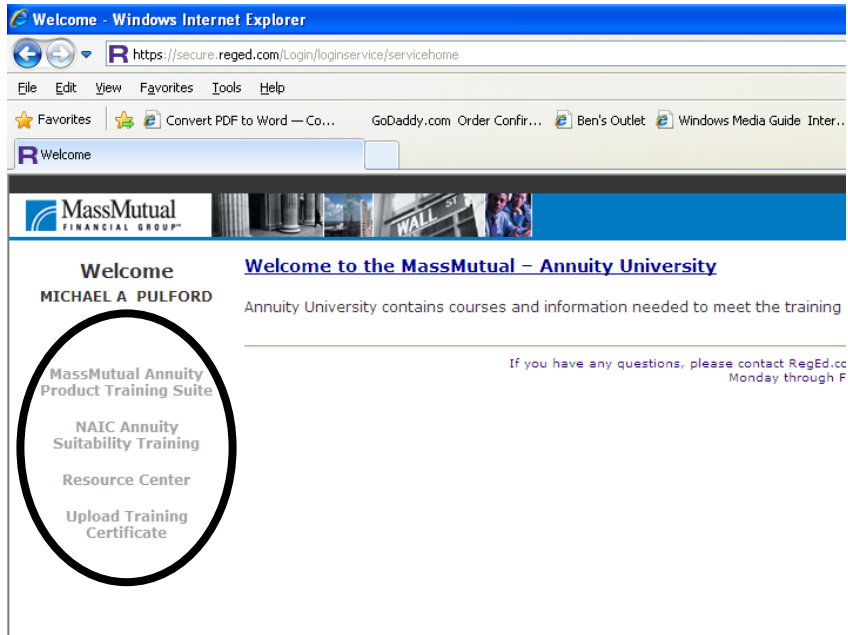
Welcome - Windows Internet Explorer

https://secure.reged.com/Login/loginservice/servicehome

File Edit View Favorites Tools Help

Favorites Convert PDF to Word — Co... GoDaddy.com Order Confir... Ben's Outlet Windows Media Guide Inter...

Welcome

MassMutual FINANCIAL GROUP

WALL ST

Welcome
MICHAEL A PULFORD

MassMutual Annuity Product Training Suite

NAIC Annuity Suitability Training

Resource Center

Upload Training Certificate

Welcome to the MassMutual – Annuity University

Annuity University contains courses and information needed to meet the training

If you have any questions, please contact RegEd.co
Monday through F